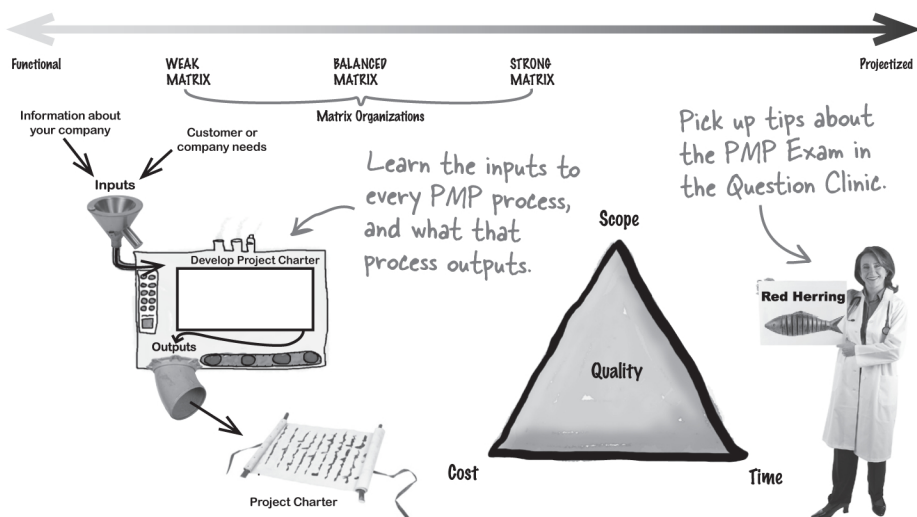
Functional

WEAK MATRIX

BALANCED MATRIX

STRONG MATRIX

Projectized

Matrix Organizations

Information about your company

Customer or company needs

Inputs

Develop Project Charter

Outputs

Project Charter

Learn the inputs to every PMP process, and what that process outputs.

Scope

Quality

Cost

Time

Pick up tips about the PMP Exam in the Question Clinic.

Red Herring